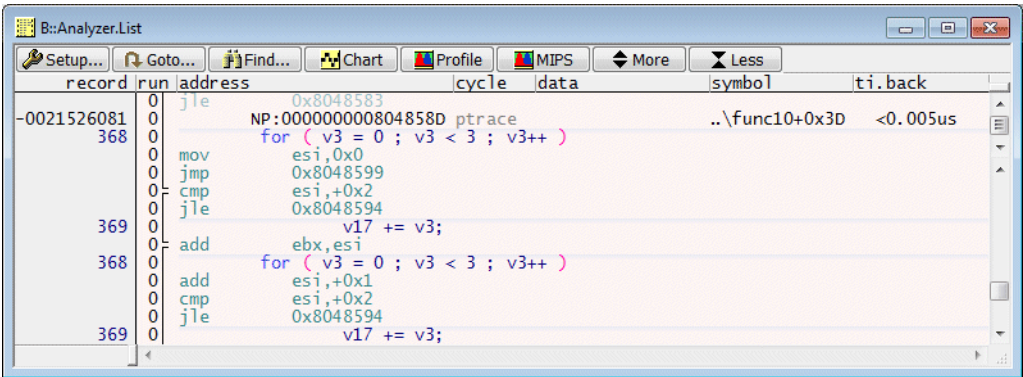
B::Analyzer.List

Setup... Goto... Find... Chart Profile MIPS More Less

| record | run | address | cycle | data | symbol | ti.back |
|---|---|---|---|---|---|---|
| | 0 | jle 0x8048583 | | | | |
| -0021526081 | 0 | NP:000000000804858D | ptrace | | ..\func10+0x3D | <0.005us |
| 368 | 0 | for ( v3 = 0 ; v3 < 3 ; v3++ ) | | | | |
| | 0 | mov esi,0x0 | | | | |
| | 0 | jmp 0x8048599 | | | | |
| | 0 | cmp esi,+0x2 | | | | |
| | 0 | jle 0x8048594 | | | | |
| 369 | 0 | v17 += v3; | | | | |
| | 0 | add ebx,esi | | | | |
| 368 | 0 | for ( v3 = 0 ; v3 < 3 ; v3++ ) | | | | |
| | 0 | add esi,+0x1 | | | | |
| | 0 | cmp esi,+0x2 | | | | |
| | 0 | jle 0x8048594 | | | | |
| 369 | 0 | v17 += v3; | | | | |